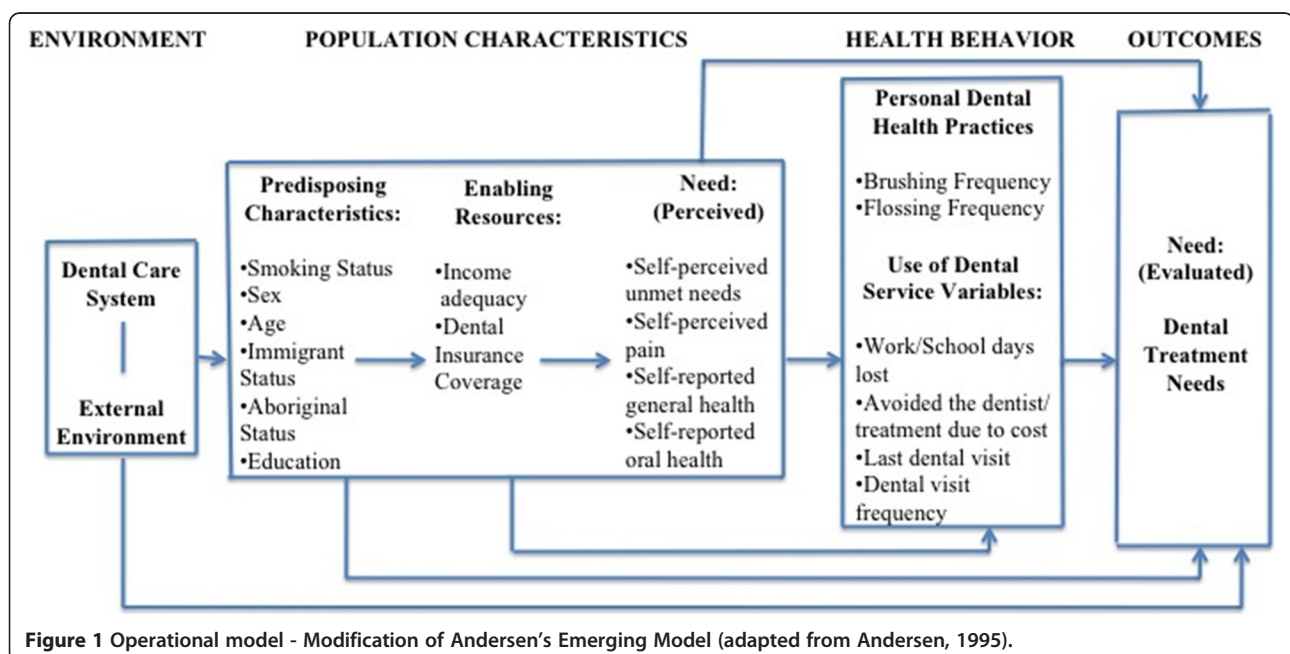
ENVIRONMENT

POPULATION CHARACTERISTICS

HEALTH BEHAVIOR

OUTCOMES

Dental Care System

External Environment

Predisposing Characteristics:

•Smoking Status
•Sex
•Age
•Immigrant Status
•Aboriginal Status
•Education

Enabling Resources:

•Income adequacy
•Dental Insurance Coverage

Need: (Perceived)

•Self-perceived unmet needs
•Self-perceived pain
•Self-reported general health
•Self-reported oral health

Personal Dental Health Practices

•Brushing Frequency
•Flossing Frequency

Use of Dental Service Variables:

•Work/School days lost
•Avoided the dentist/ treatment due to cost
•Last dental visit
•Dental visit frequency

Need: (Evaluated)

Dental Treatment Needs

Figure 1 Operational model - Modification of Andersen's Emerging Model (adapted from Andersen, 1995).